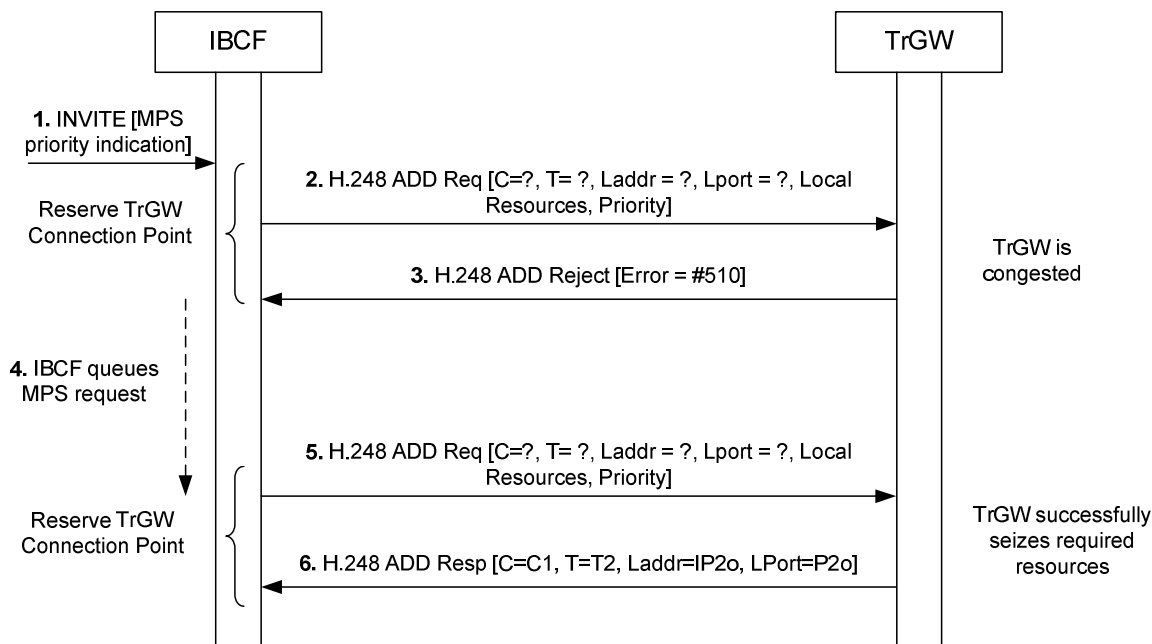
IBCF

TrGW

1. INVITE [MPS priority indication]

Reserve TrGW Connection Point

2. H.248 ADD Req [C=?, T= ?, Laddr = ?, Lport = ?, Local Resources, Priority]

TrGW is congested

3. H.248 ADD Reject [Error = #510]

4. IBCF queues MPS request

5. H.248 ADD Req [C=?, T= ?, Laddr = ?, Lport = ?, Local Resources, Priority]

Reserve TrGW Connection Point

TrGW successfully seizes required resources

6. H.248 ADD Resp [C=C1, T=T2, Laddr=IP2o, LPort=P2o]